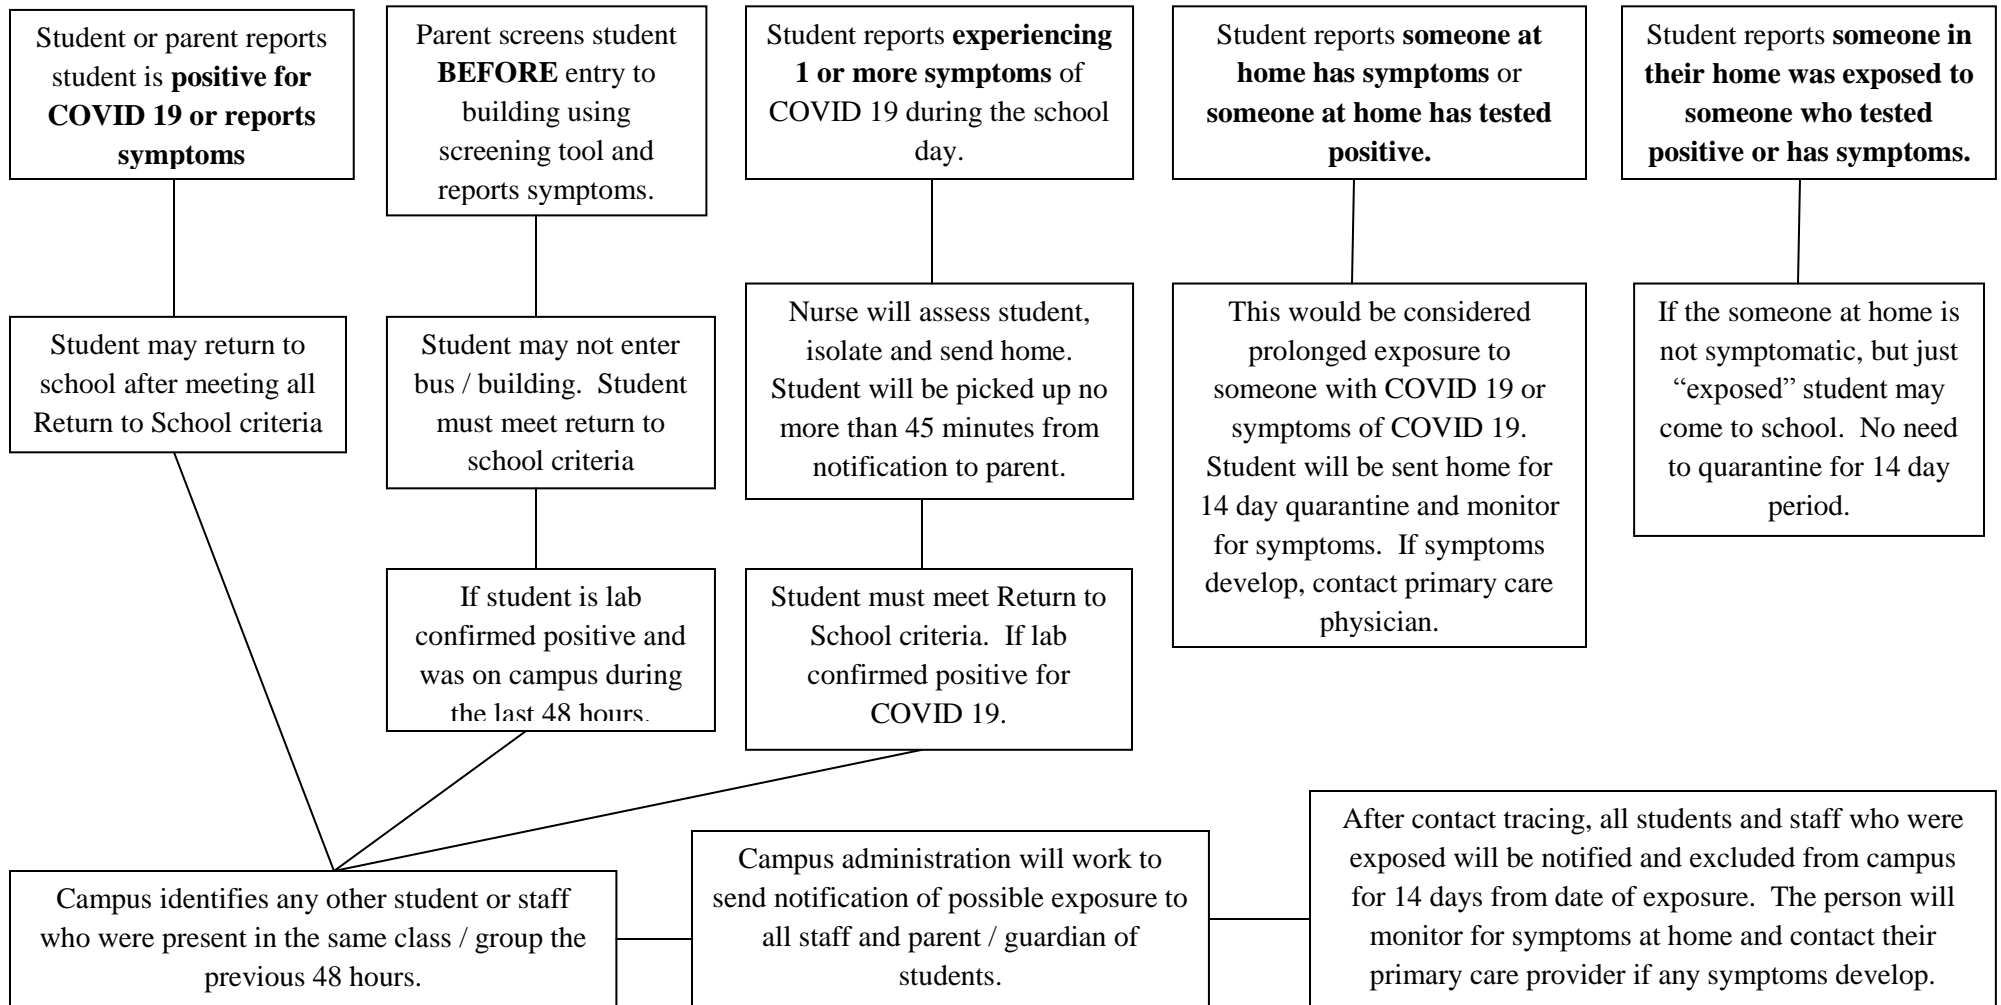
Student or parent reports student is **positive for COVID 19 or reports symptoms**

Parent screens student **BEFORE** entry to building using screening tool and reports symptoms.

Student reports **experiencing 1 or more symptoms** of COVID 19 during the school day.

Student reports **someone at home has symptoms** or **someone at home has tested positive.**

Student reports **someone in their home was exposed to someone who tested positive or has symptoms.**

Student may return to school after meeting all Return to School criteria

Student may not enter bus / building. Student must meet return to school criteria

Nurse will assess student, isolate and send home. Student will be picked up no more than 45 minutes from notification to parent.

This would be considered prolonged exposure to someone with COVID 19 or symptoms of COVID 19. Student will be sent home for 14 day quarantine and monitor for symptoms. If symptoms develop, contact primary care physician.

If the someone at home is not symptomatic, but just "exposed" student may come to school. No need to quarantine for 14 day period.

If student is lab confirmed positive and was on campus during the last 48 hours.

Student must meet Return to School criteria. If lab confirmed positive for COVID 19.

Campus identifies any other student or staff who were present in the same class / group the previous 48 hours.

Campus administration will work to send notification of possible exposure to all staff and parent / guardian of students.

After contact tracing, all students and staff who were exposed will be notified and excluded from campus for 14 days from date of exposure. The person will monitor for symptoms at home and contact their primary care provider if any symptoms develop.